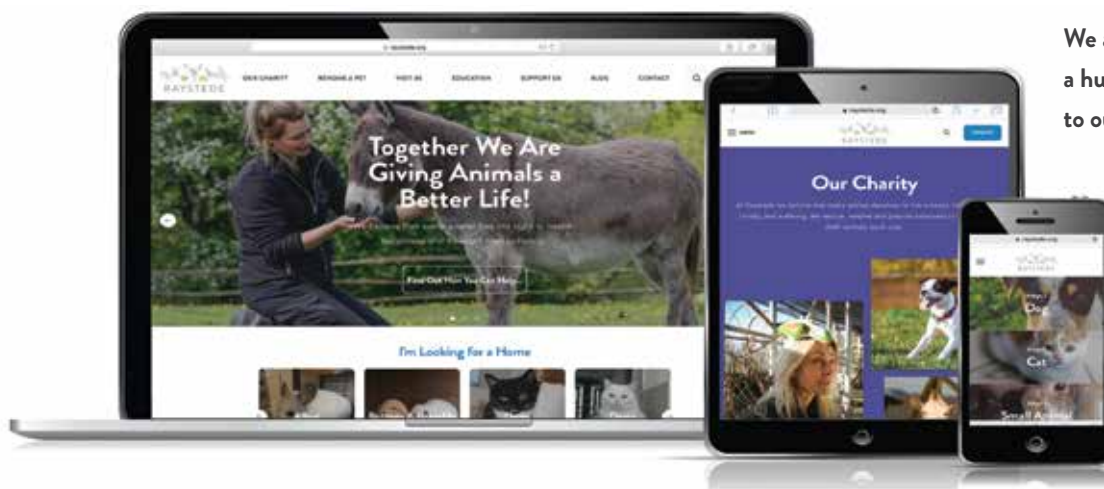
We a
a hu
to ou

RAYSTEDE

OUR CHARITY

REHOME A PET

VISIT US

EDUCATION

SUPPORT US

BLOG

CONTACT

Together We Are Giving Animals a Better Life!

Find Out How You Can Help

I'm Looking for a Home

MENU

RAYSTEDE

Our Charity

RAYSTEDE

Dog

Cat

Small Animal